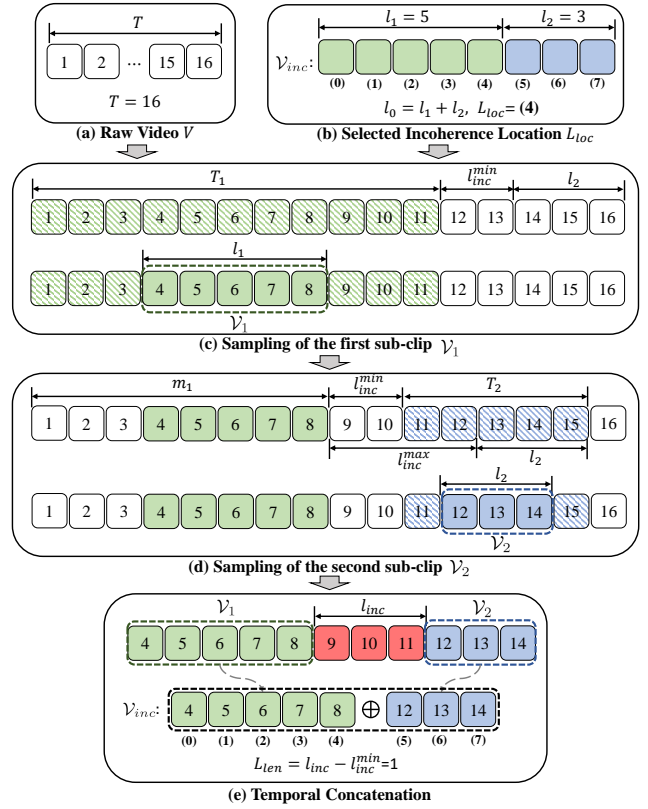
$T$

1 2 ... 15 16

$T = 16$

(a) Raw Video $V$

$l_1 = 5$ $l_2 = 3$

$\mathcal{V}_{inc}$:

(0) (1) (2) (3) (4) (5) (6) (7)

$l_0 = l_1 + l_2$, $L_{loc}$= (4)

(b) Selected Incoherence Location $L_{loc}$

$T_1$ $l_{inc}^{min}$ $l_2$

1 2 3 4 5 6 7 8 9 10 11 12 13 14 15 16

$l_1$

1 2 3 4 5 6 7 8 9 10 11 12 13 14 15 16

$\mathcal{V}_1$

(c) Sampling of the first sub-clip $\mathcal{V}_1$

$m_1$ $l_{inc}^{min}$ $T_2$

1 2 3 4 5 6 7 8 9 10 11 12 13 14 15 16

$l_{inc}^{max}$ $l_2$

$l_2$

1 2 3 4 5 6 7 8 9 10 11 12 13 14 15 16

$\mathcal{V}_2$

(d) Sampling of the second sub-clip $\mathcal{V}_2$

$\mathcal{V}_1$ $l_{inc}$ $\mathcal{V}_2$

4 5 6 7 8 9 10 11 12 13 14

$\mathcal{V}_{inc}$: 4 5 6 7 8 $\oplus$ 12 13 14

(0) (1) (2) (3) (4) (5) (6) (7)

$L_{len} = l_{inc} - l_{inc}^{min}$=1

(e) Temporal Concatenation